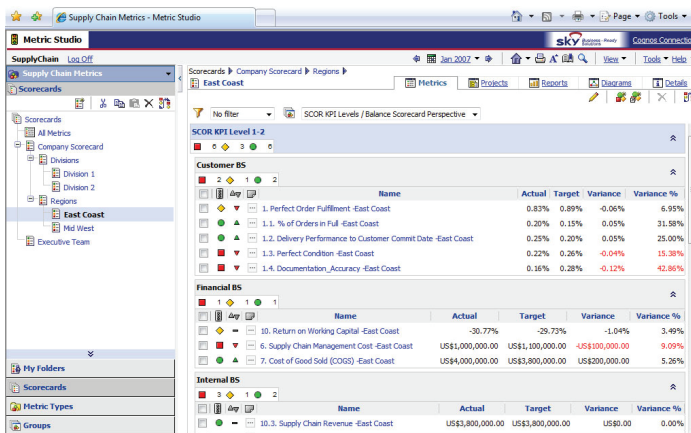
Supply Chain Metrics - Metric Studio

Page ▾ Tools ▾

Metric Studio

sky Business - Ready Solutions

Cognos Connection

SupplyChain Log Off

Jan 2007 ▾

View ▾

Tools ▾ Help

Supply Chain Metrics

Scorecards

Scorecards
All Metrics
Company Scorecard
Divisions
Division 1
Division 2
Regions
East Coast
Mid West
Executive Team

My Folders
Scorecards
Metric Types
Groups

Scorecards ▸ Company Scorecard ▸ Regions ▸
East Coast

Metrics
Projects
Reports
Diagrams
Details

No filter

SCOR KPI Levels / Balance Scorecard Perspective

SCOR KPI Level 1-2
0 0 3 0 6

Customer BS
2 1 2

| | | | | Name | Actual | Target | Variance | Variance % |
|---|---|---|---|---|---|---|---|---|
| | | | | 1. Perfect Order Fulfillment -East Coast | 0.83% | 0.89% | -0.06% | 6.95% |
| | | | | 1.1. % of Orders in Full -East Coast | 0.20% | 0.15% | 0.05% | 31.58% |
| | | | | 1.2. Delivery Performance to Customer Commit Date -East Coast | 0.25% | 0.20% | 0.05% | 25.00% |
| | | | | 1.3. Perfect Condition -East Coast | 0.22% | 0.26% | -0.04% | 15.38% |
| | | | | 1.4. Documentation_Accuracy -East Coast | 0.16% | 0.28% | -0.12% | 42.86% |

Financial BS
1 1 1

| | | | | Name | Actual | Target | Variance | Variance % |
|---|---|---|---|---|---|---|---|---|
| | | | | 10. Return on Working Capital -East Coast | -30.77% | -29.73% | -1.04% | 3.49% |
| | | | | 6. Supply Chain Management Cost -East Coast | US$1,000,000.00 | US$1,100,000.00 | -US$100,000.00 | 9.09% |
| | | | | 7. Cost of Good Sold (COGS) -East Coast | US$4,000,000.00 | US$3,800,000.00 | US$200,000.00 | 5.26% |

Internal BS
3 0 1 2

| | | | | Name | Actual | Target | Variance | Variance % |
|---|---|---|---|---|---|---|---|---|
| | | | | 10.3. Supply Chain Revenue -East Coast | US$3,800,000.00 | US$3,800,000.00 | US$0.00 | 0.00% |